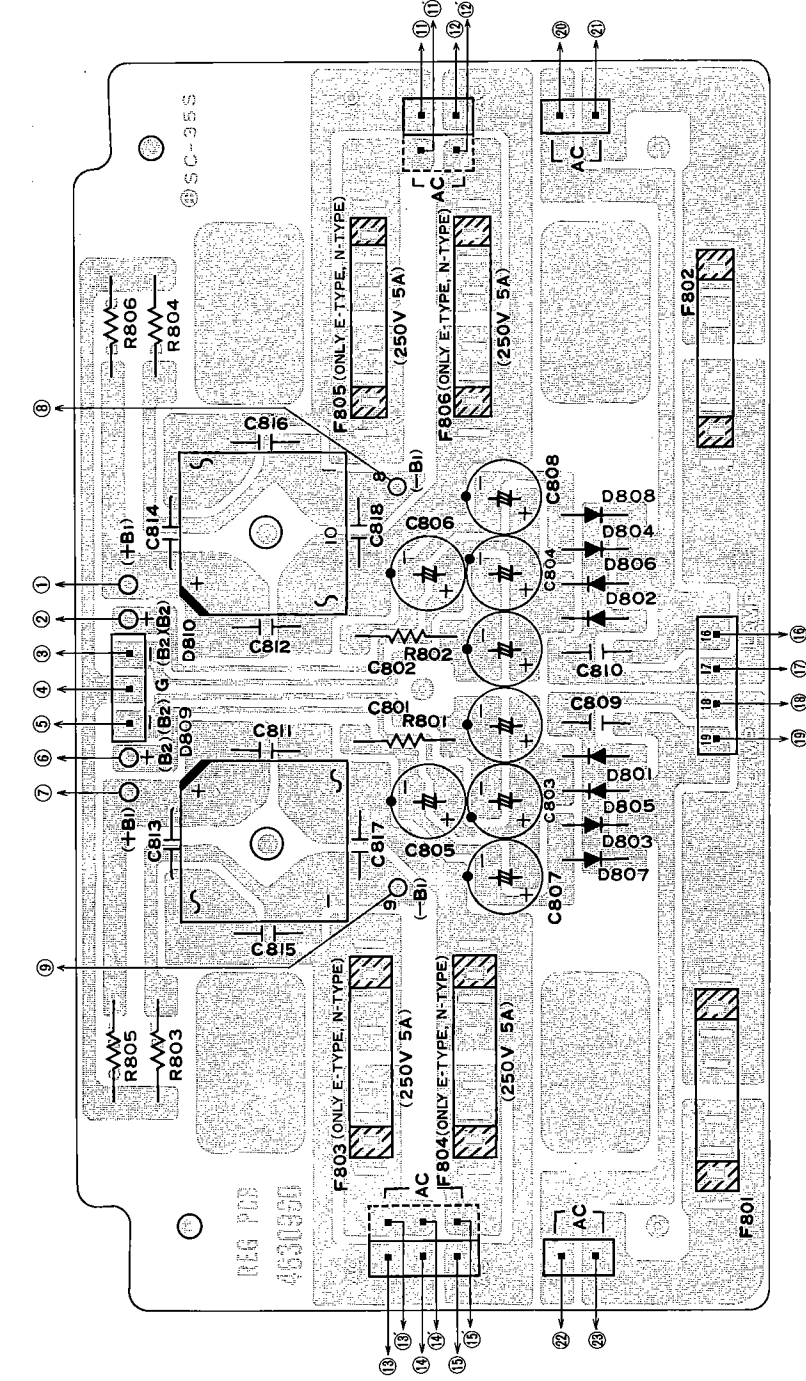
⑪ ⑪ ⑫ ⑫ ⑳ ㉑

SC-35S

AC

AC

R806
R804

F805 (ONLY E-TYPE, N-TYPE)
(250V 5A)

F806 (ONLY E-TYPE, N-TYPE)
(250V 5A)

F802

⑧

C816
8
(-B1)
C814
10
C818
C806
C808
D808
D804
① (+B1)
C804
D806
D802
② + (B2)
③
④ G
⑤
D810
C812
C802
R802
C810
16 ⑯
17 ⑰
18 ⑱
19 ⑲
⑥ + (B2) (B2)
D809
C811
C801
R801
C809
D801
⑦ (+B1)
C813
C803
D805
C817
C805
D803
D807
C807
9
(-B1)
⑨
C815

R805
R803

F803 (ONLY E-TYPE, N-TYPE)
(250V 5A)

F804 (ONLY E-TYPE, N-TYPE)
(250V 5A)

REG PCB
4630950

AC

AC

F801

⑬ ⑬ ⑭ ⑭ ⑮ ⑮ ㉒ ㉓